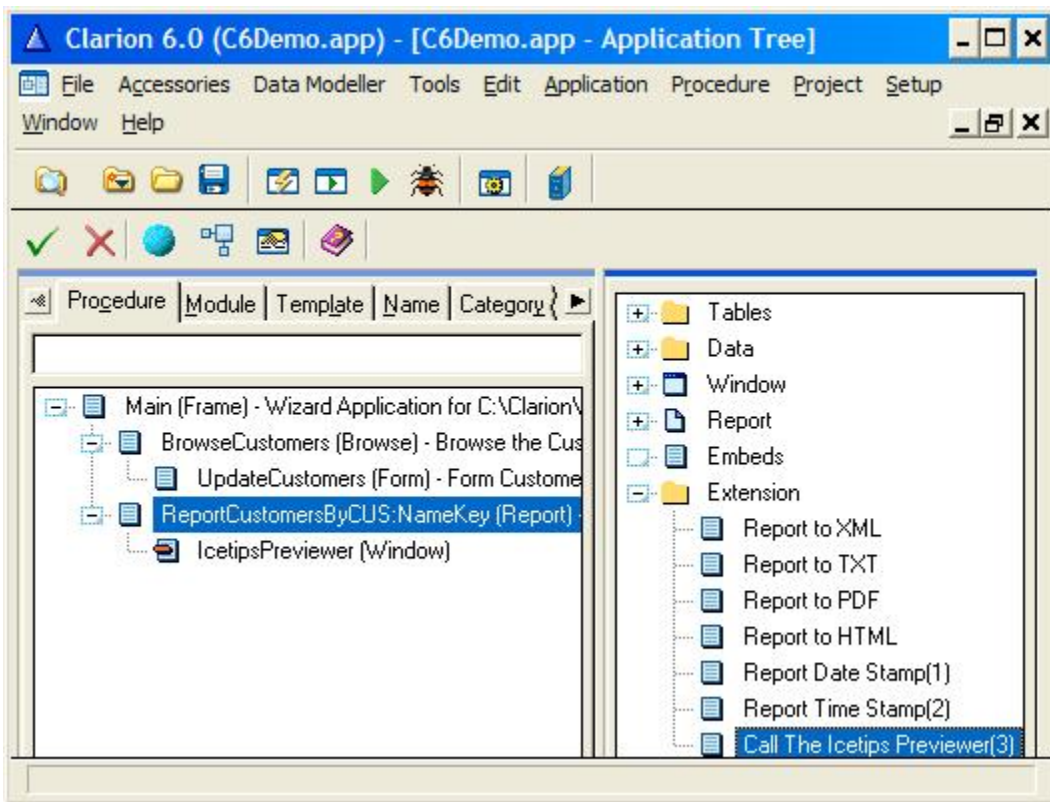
Clarion 6.0 (C6Demo.app) - [C6Demo.app - Application Tree]

File Accessories Data Modeller Tools Edit Application Procedure Project Setup Window Help

Procedure | Module | Template | Name | Category

Main (Frame) - Wizard Application for C:\Clarion\
BrowseCustomers (Browse) - Browse the Cus
UpdateCustomers (Form) - Form Custome
ReportCustomersByCUS:NameKey (Report) -
IcetipsPreviewer (Window)

Tables
Data
Window
Report
Embeds
Extension
Report to XML
Report to TXT
Report to PDF
Report to HTML
Report Date Stamp(1)
Report Time Stamp(2)
Call The Icetips Previewer(3)